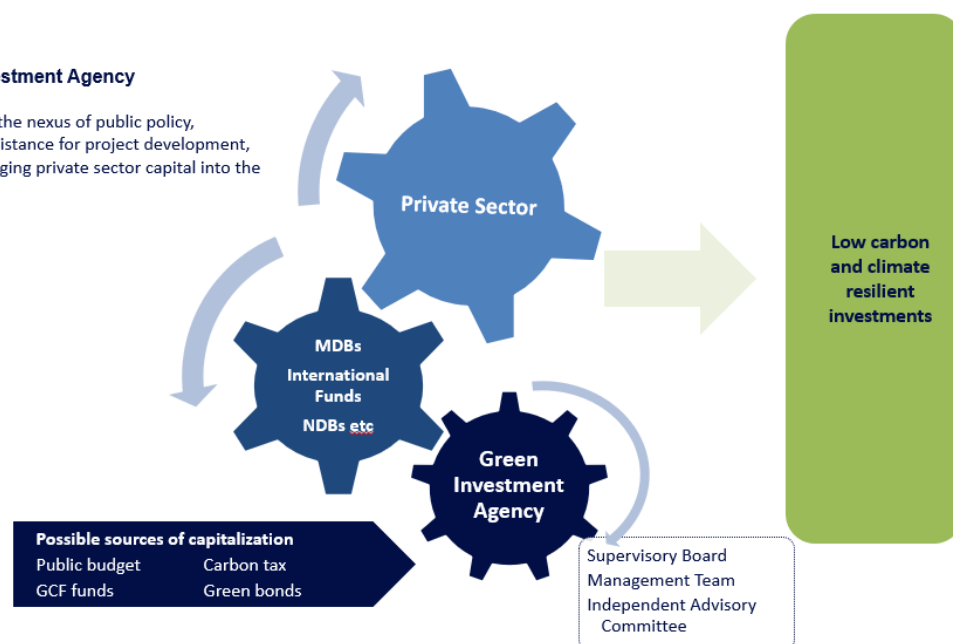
stment Agency

the nexus of public policy, istance for project development, ging private sector capital into the

Private Sector

Low carbon and climate resilient investments

MDBs

International Funds

NDBs etc

Green Investment Agency

Possible sources of capitalization

| Public budget | Carbon tax |
|---|---|
| GCF funds | Green bonds |

Supervisory Board
Management Team
Independent Advisory Committee